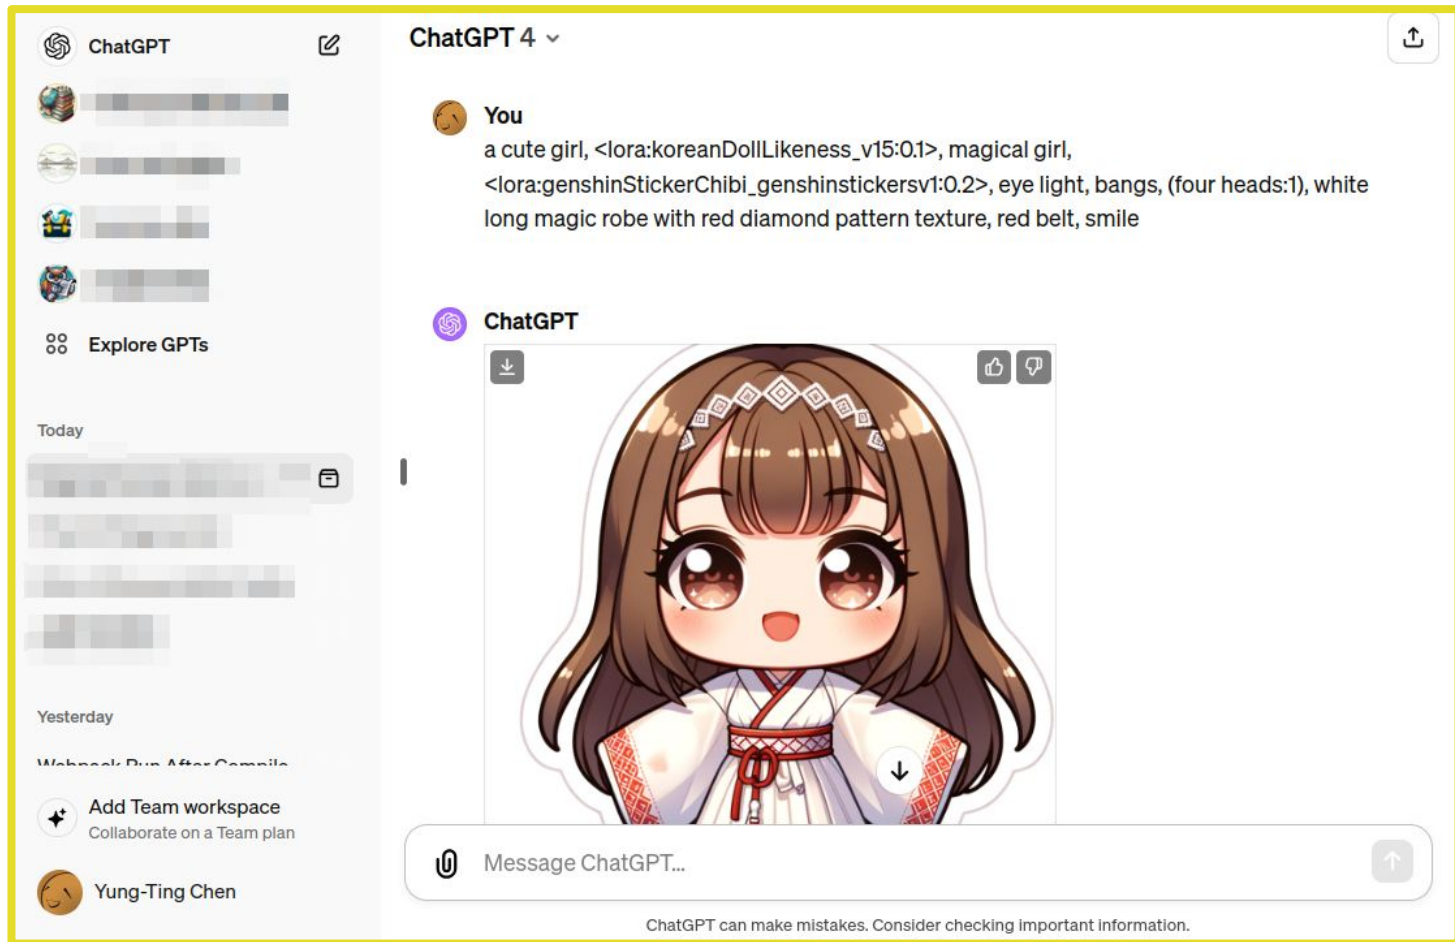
ChatGPT

Explore GPTs

Today

Yesterday

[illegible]

Add Team workspace
Collaborate on a Team plan

Yung-Ting Chen

ChatGPT 4

You
a cute girl, <lora:koreanDollLikeness_v15:0.1>, magical girl, <lora:genshinStickerChibi_genshinstickersv1:0.2>, eye light, bangs, (four heads:1), white long magic robe with red diamond pattern texture, red belt, smile

ChatGPT

Message ChatGPT...

ChatGPT can make mistakes. Consider checking important information.